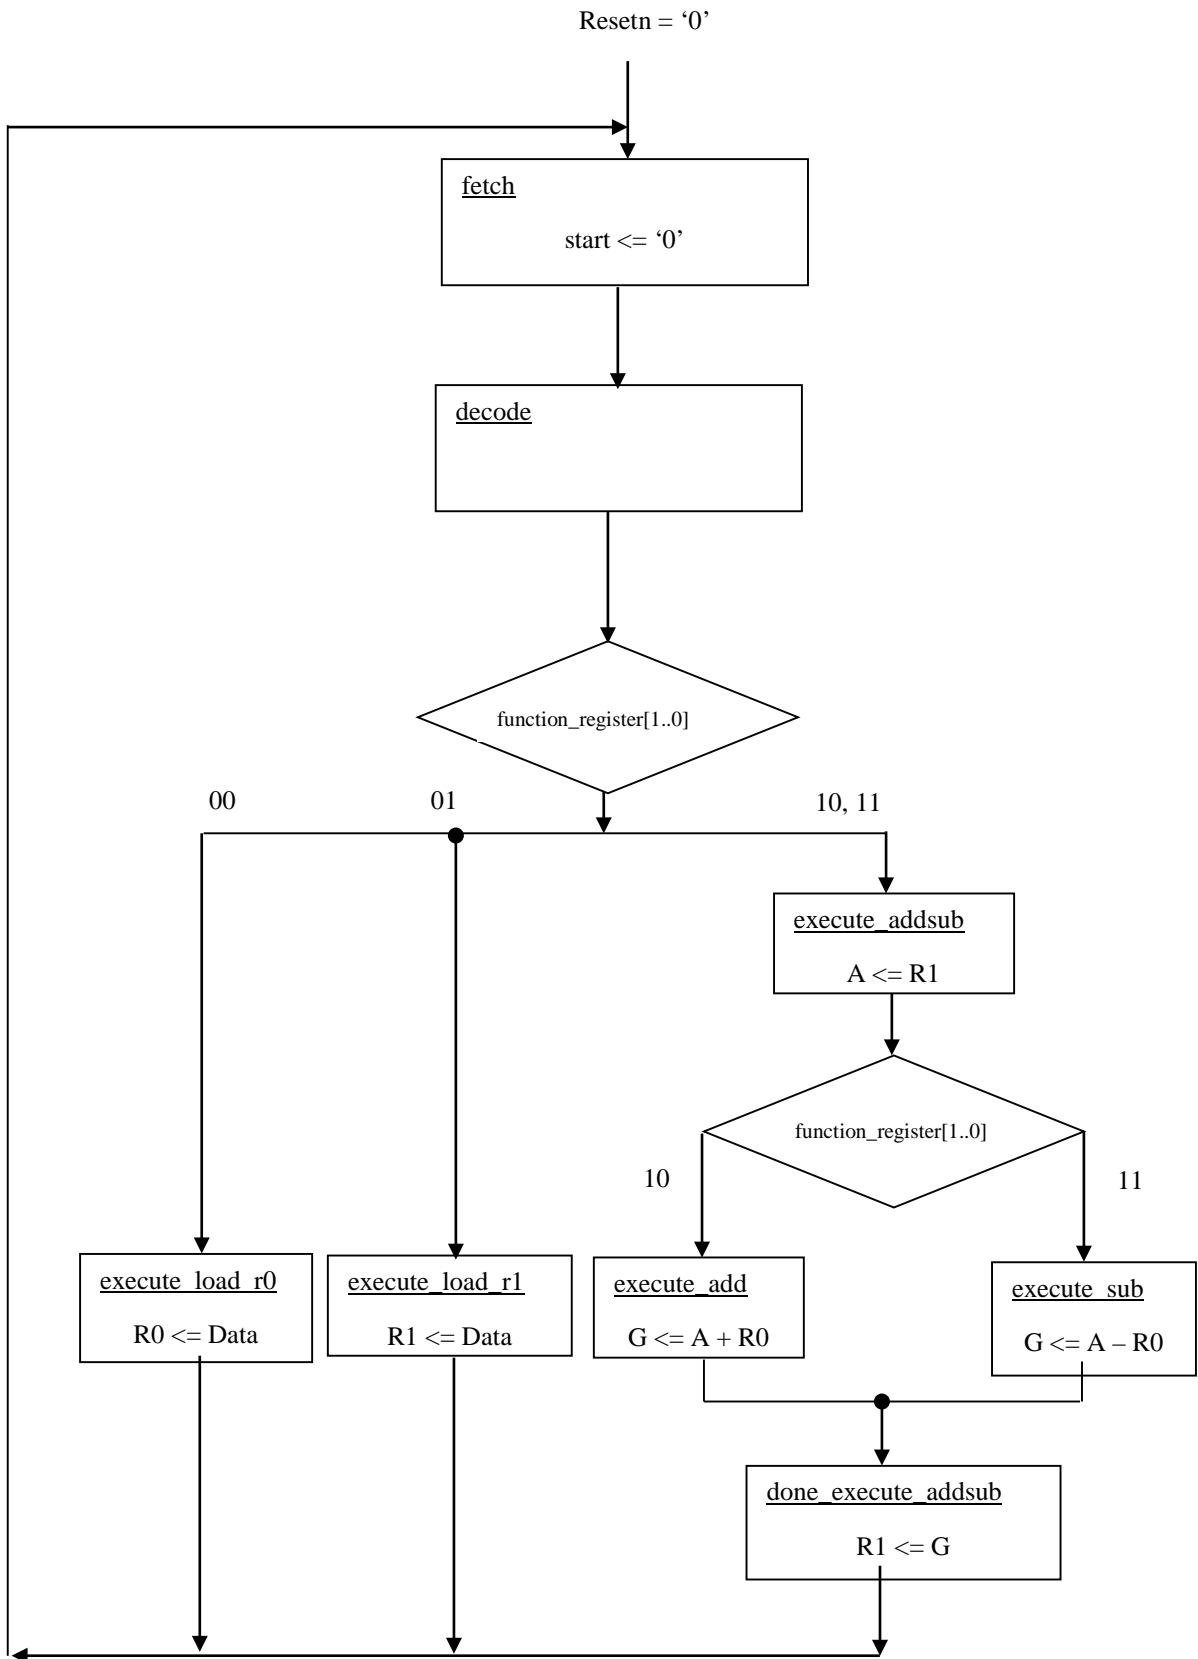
Resetn = ‘0’

fetch

start <= ‘0’

decode

function_register[1..0]

00

01

10, 11

execute_addsub

A <= R1

function_register[1..0]

10

11

execute_load_r0

R0 <= Data

execute_load_r1

R1 <= Data

execute_add

G <= A + R0

execute_sub

G <= A – R0

done_execute_addsub

R1 <= G